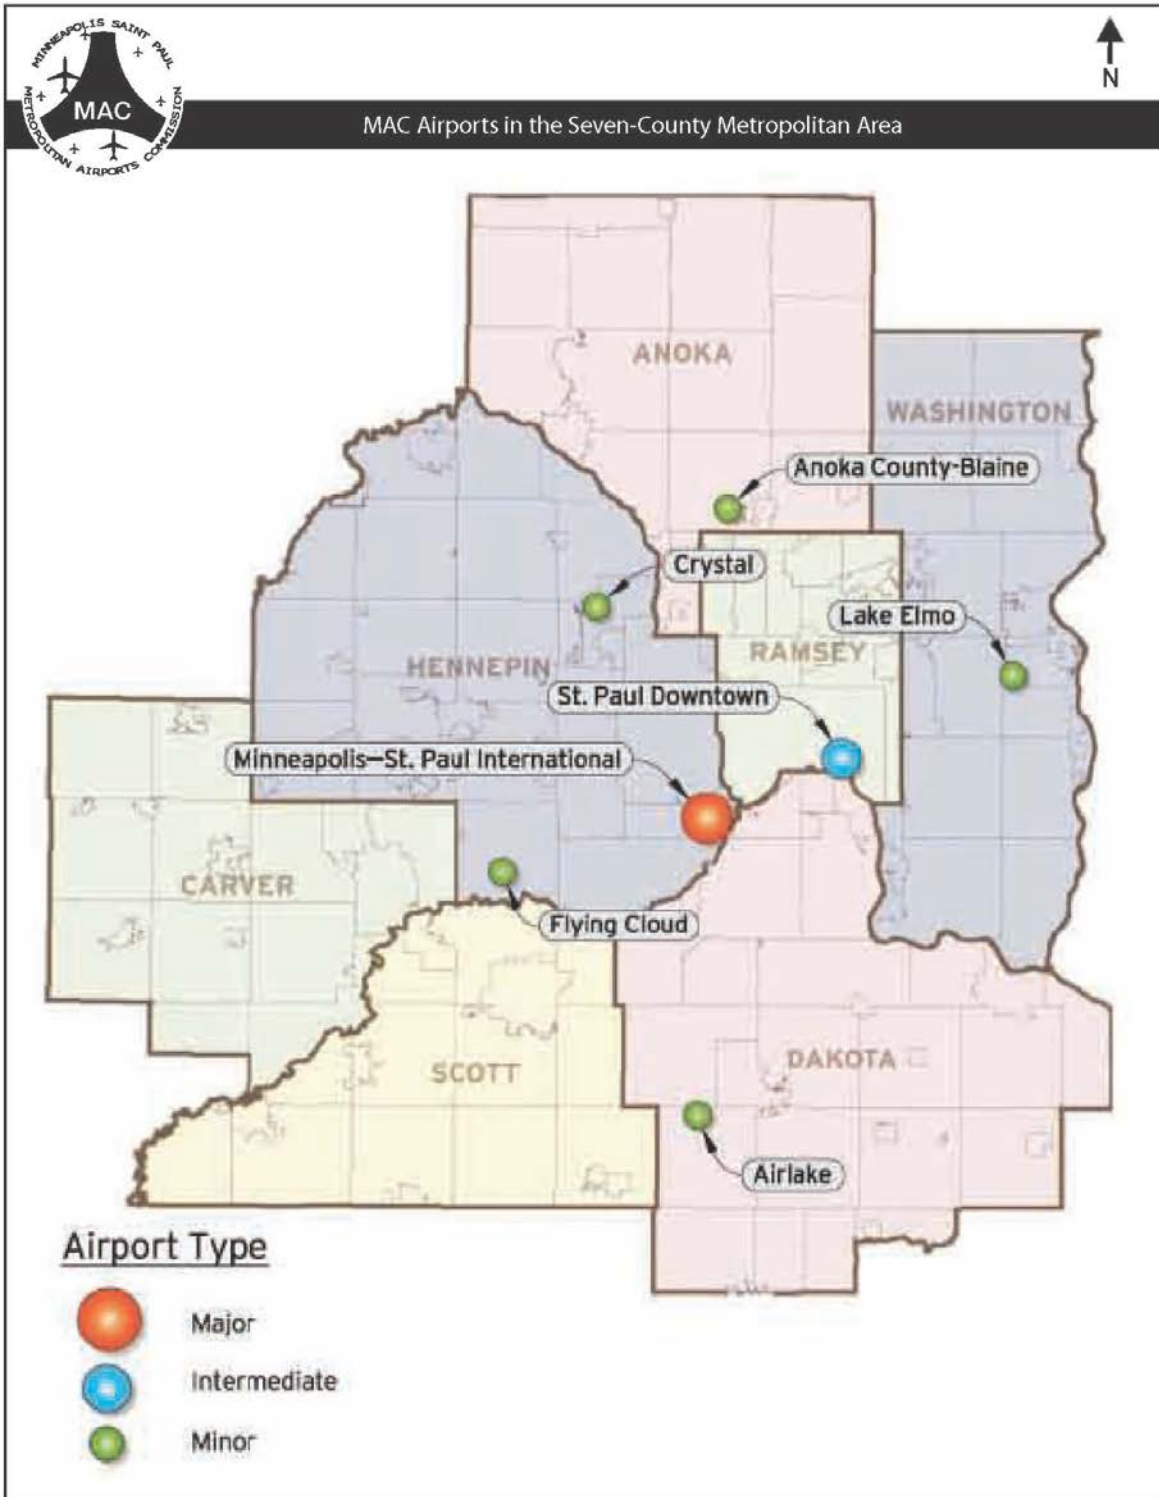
MINNEAPOLIS SAINT PAUL
MAC
METROPOLITAN AIRPORTS COMMISSION

N

MAC Airports in the Seven-County Metropolitan Area

ANOKA

WASHINGTON

Anoka County-Blaine

Crystal

Lake Elmo

RAMSEY

HENNEPIN

St. Paul Downtown

Minneapolis—St. Paul International

CARVER

Flying Cloud

SCOTT

DAKOTA

Airlake

Airport Type

Major

Intermediate

Minor